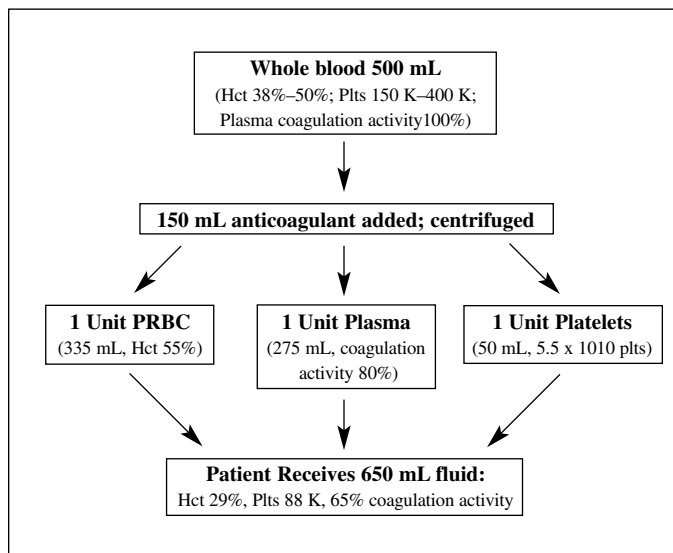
Whole blood 500 mL
(Hct 38%–50%; Plts 150 K–400 K; Plasma coagulation activity100%)

150 mL anticoagulant added; centrifuged

1 Unit PRBC
(335 mL, Hct 55%)

1 Unit Plasma
(275 mL, coagulation activity 80%)

1 Unit Platelets
(50 mL, 5.5 x 1010 plts)

Patient Receives 650 mL fluid:
Hct 29%, Plts 88 K, 65% coagulation activity